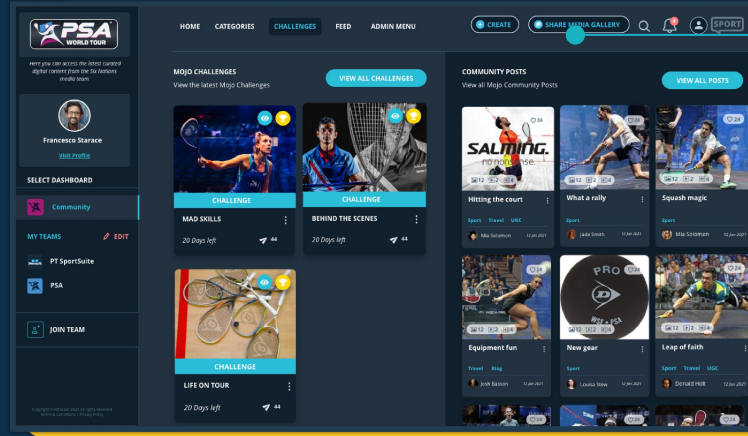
PSA WORLD TOUR

Here you can access the latest curated digital content from the Six Nations media team

Francesco Starace
Visit Profile

SELECT DASHBOARD

Community

MY TEAMS
EDIT

PT SportSuite

PSA

JOIN TEAM

HOME CATEGORIES CHALLENGES FEED ADMIN MENU

CREATE SHARE MEDIA GALLERY

SPORT

MOJO CHALLENGES
View the latest Mojo Challenges

VIEW ALL CHALLENGES

CHALLENGE
MAD SKILLS
20 Days left
44

CHALLENGE
BEHIND THE SCENES
20 Days left
44

CHALLENGE
LIFE ON TOUR
20 Days left
44

COMMUNITY POSTS
View all Mojo Community Posts

VIEW ALL POSTS

SALMING. no nonsense.
34
12 2 14
Hitting the court
Sport Travel UGC
Mia Solomon 12 Jan 2021

24
12 2 14
What a rally
Sport
Jade Smith 12 Jan 2021

24
12 2 14
Squash magic
Sport
Mia Solomon 12 Jan 2021

24
12 2 14
Equipment fun
Travel Blog
Josh Basson 12 Jan 2021

24
PRO
WSF & PSA
12 2 14
New gear
Sport
Louisa Slew 12 Jan 2021

24
12 2 14
Leap of faith
Sport Travel UGC
Donald Holt 12 Jan 2021